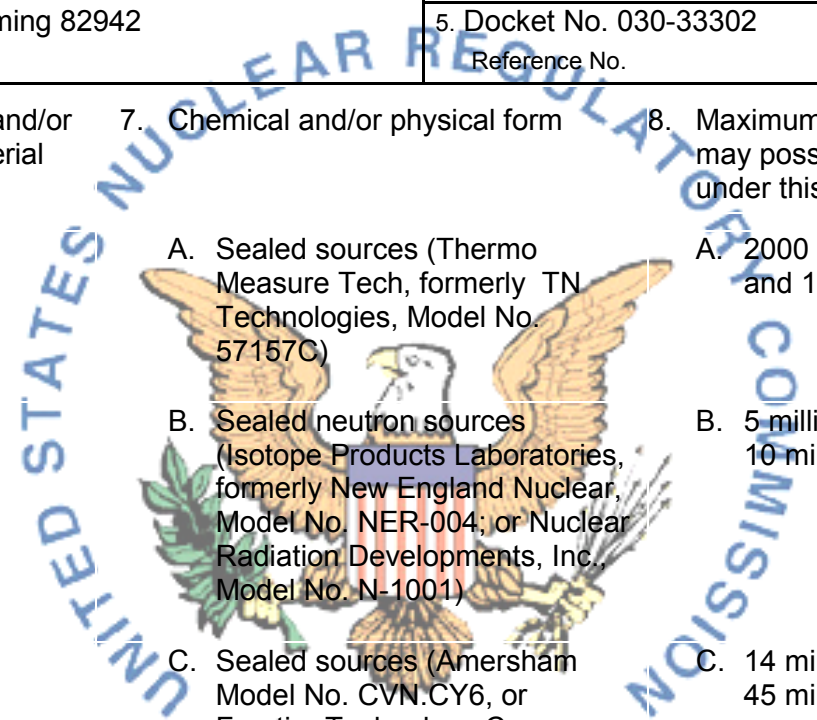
ming 82942

5. Docket No. 030-33302

Reference No.

and/or
erial

7. Chemical and/or physical form

8. Maximum
may poss
under this

A. Sealed sources (Thermo Measure Tech, formerly TN Technologies, Model No. 57157C)

A. 2000
and 1

B. Sealed neutron sources (Isotope Products Laboratories, formerly New England Nuclear, Model No. NER-004; or Nuclear Radiation Developments, Inc., Model No. N-1001)

B. 5 milli
10 mi

C. Sealed sources (Amersham Model No. CVN.CY6, or

C. 14 mi
45 mi

UNITED STATES NUCLEAR REGULATORY COMMISSION